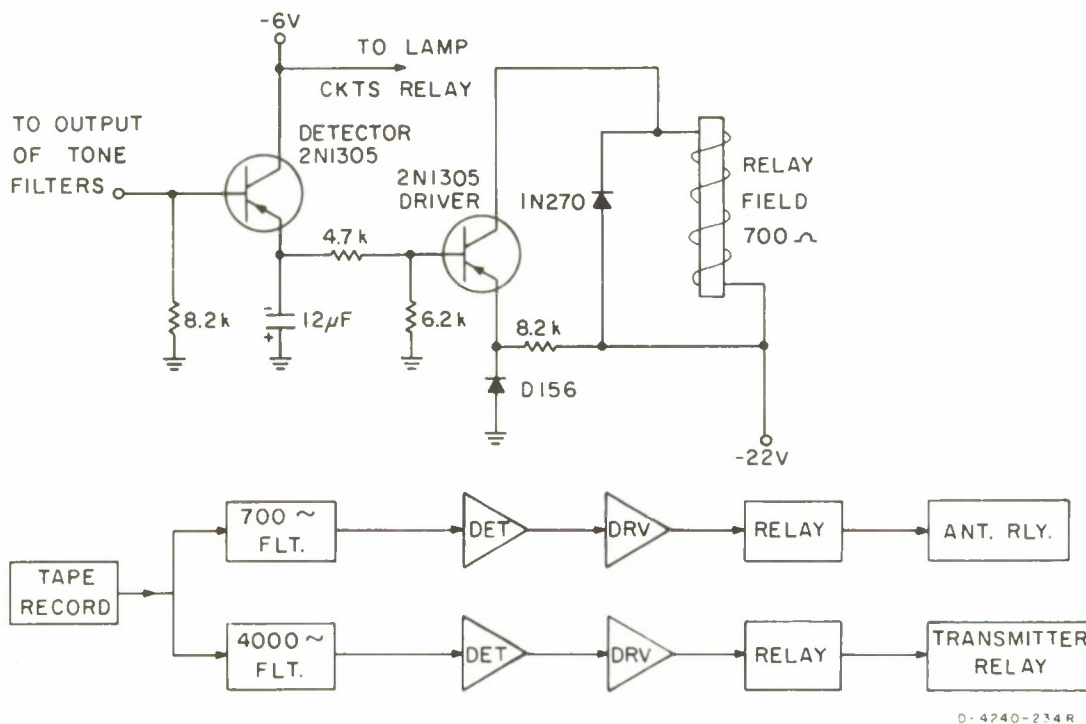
-6V

TO LAMP
CKTS RELAY

TO OUTPUT
OF TONE
FILTERS

DETECTOR
2N1305

2N1305
DRIVER

1N270

RELAY
FIELD
700 $\Omega$

4.7 k

8.2 k

12 $\mu$F

6.2 k

8.2 k

D156

-22V

TAPE
RECORD

700 ~
FLT.

DET

DRV

RELAY

ANT. RLY.

4000 ~
FLT.

DET

DRV

RELAY

TRANSMITTER
RELAY

D-4240-234 R